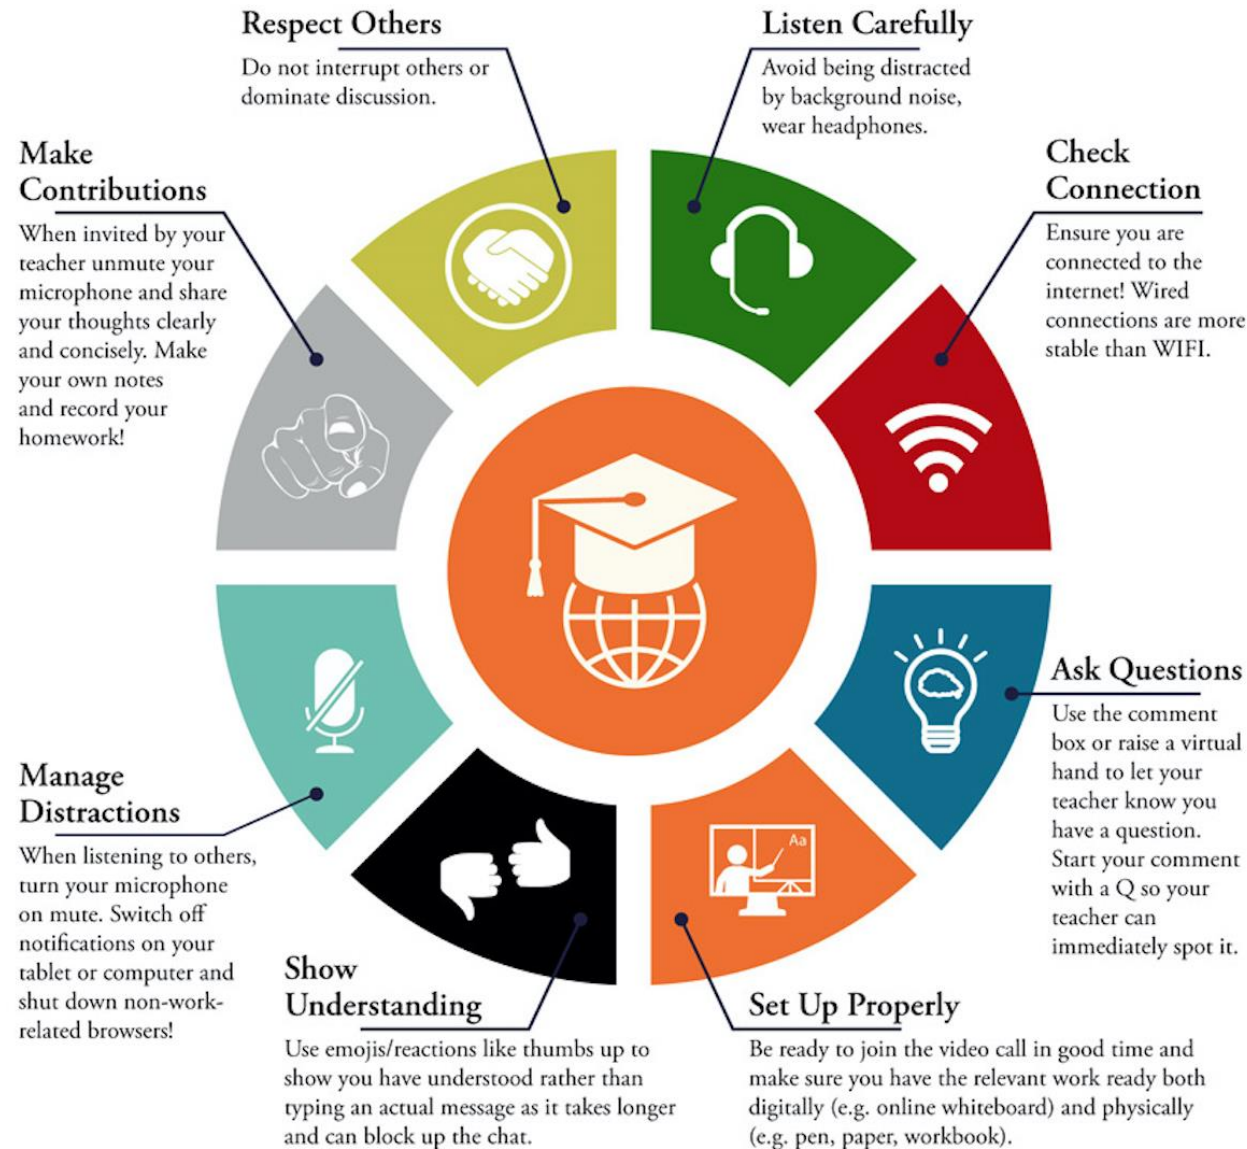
Respect Others
Do not interrupt others or dominate discussion.

Listen Carefully
Avoid being distracted by background noise, wear headphones.

Make Contributions
When invited by your teacher unmute your microphone and share your thoughts clearly and concisely. Make your own notes and record your homework!

Check Connection
Ensure you are connected to the internet! Wired connections are more stable than WIFI.

Aa

Ask Questions
Use the comment box or raise a virtual hand to let your teacher know you have a question. Start your comment with a Q so your teacher can immediately spot it.

Manage Distractions
When listening to others, turn your microphone on mute. Switch off notifications on your tablet or computer and shut down non-work-related browsers!

Show Understanding
Use emojis/reactions like thumbs up to show you have understood rather than typing an actual message as it takes longer and can block up the chat.

Set Up Properly
Be ready to join the video call in good time and make sure you have the relevant work ready both digitally (e.g. online whiteboard) and physically (e.g. pen, paper, workbook).